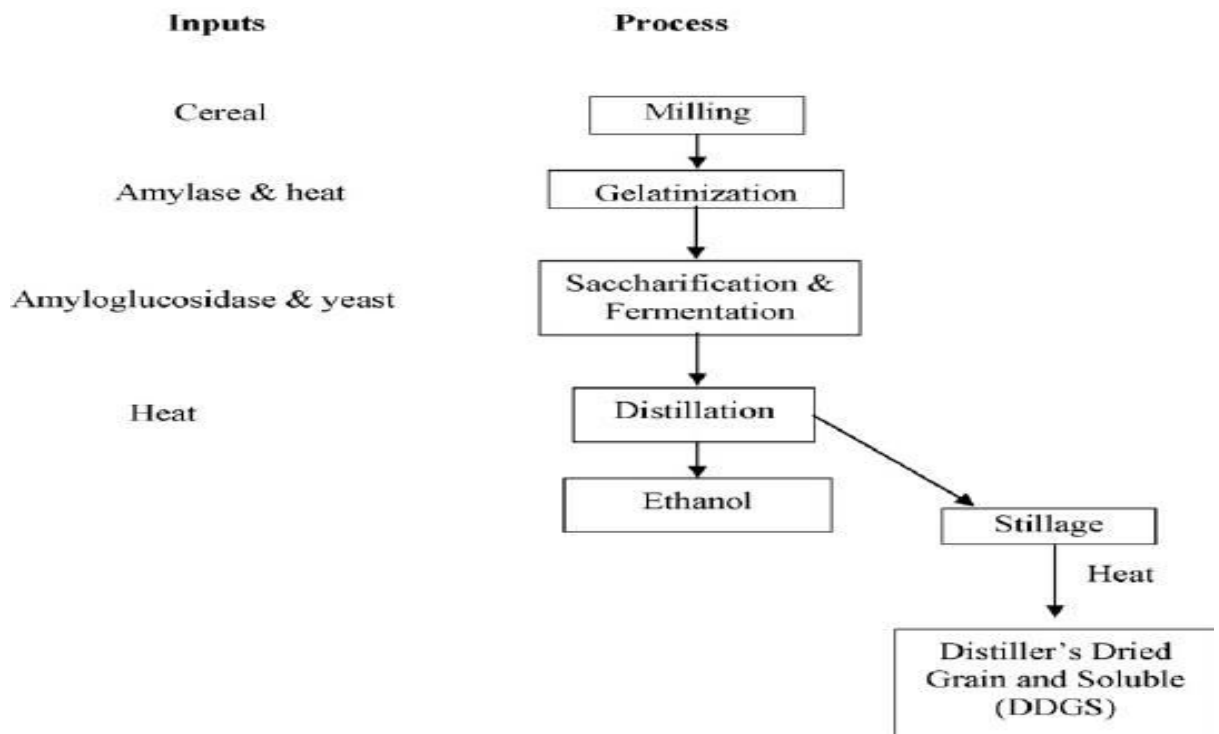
Inputs

Process

Cereal

Milling

Amylase & heat

Gelatinization

Amyloglucosidase & yeast

Saccharification & Fermentation

Heat

Distillation

Ethanol

Stillage

Heat

Distiller's Dried Grain and Soluble (DDGS)